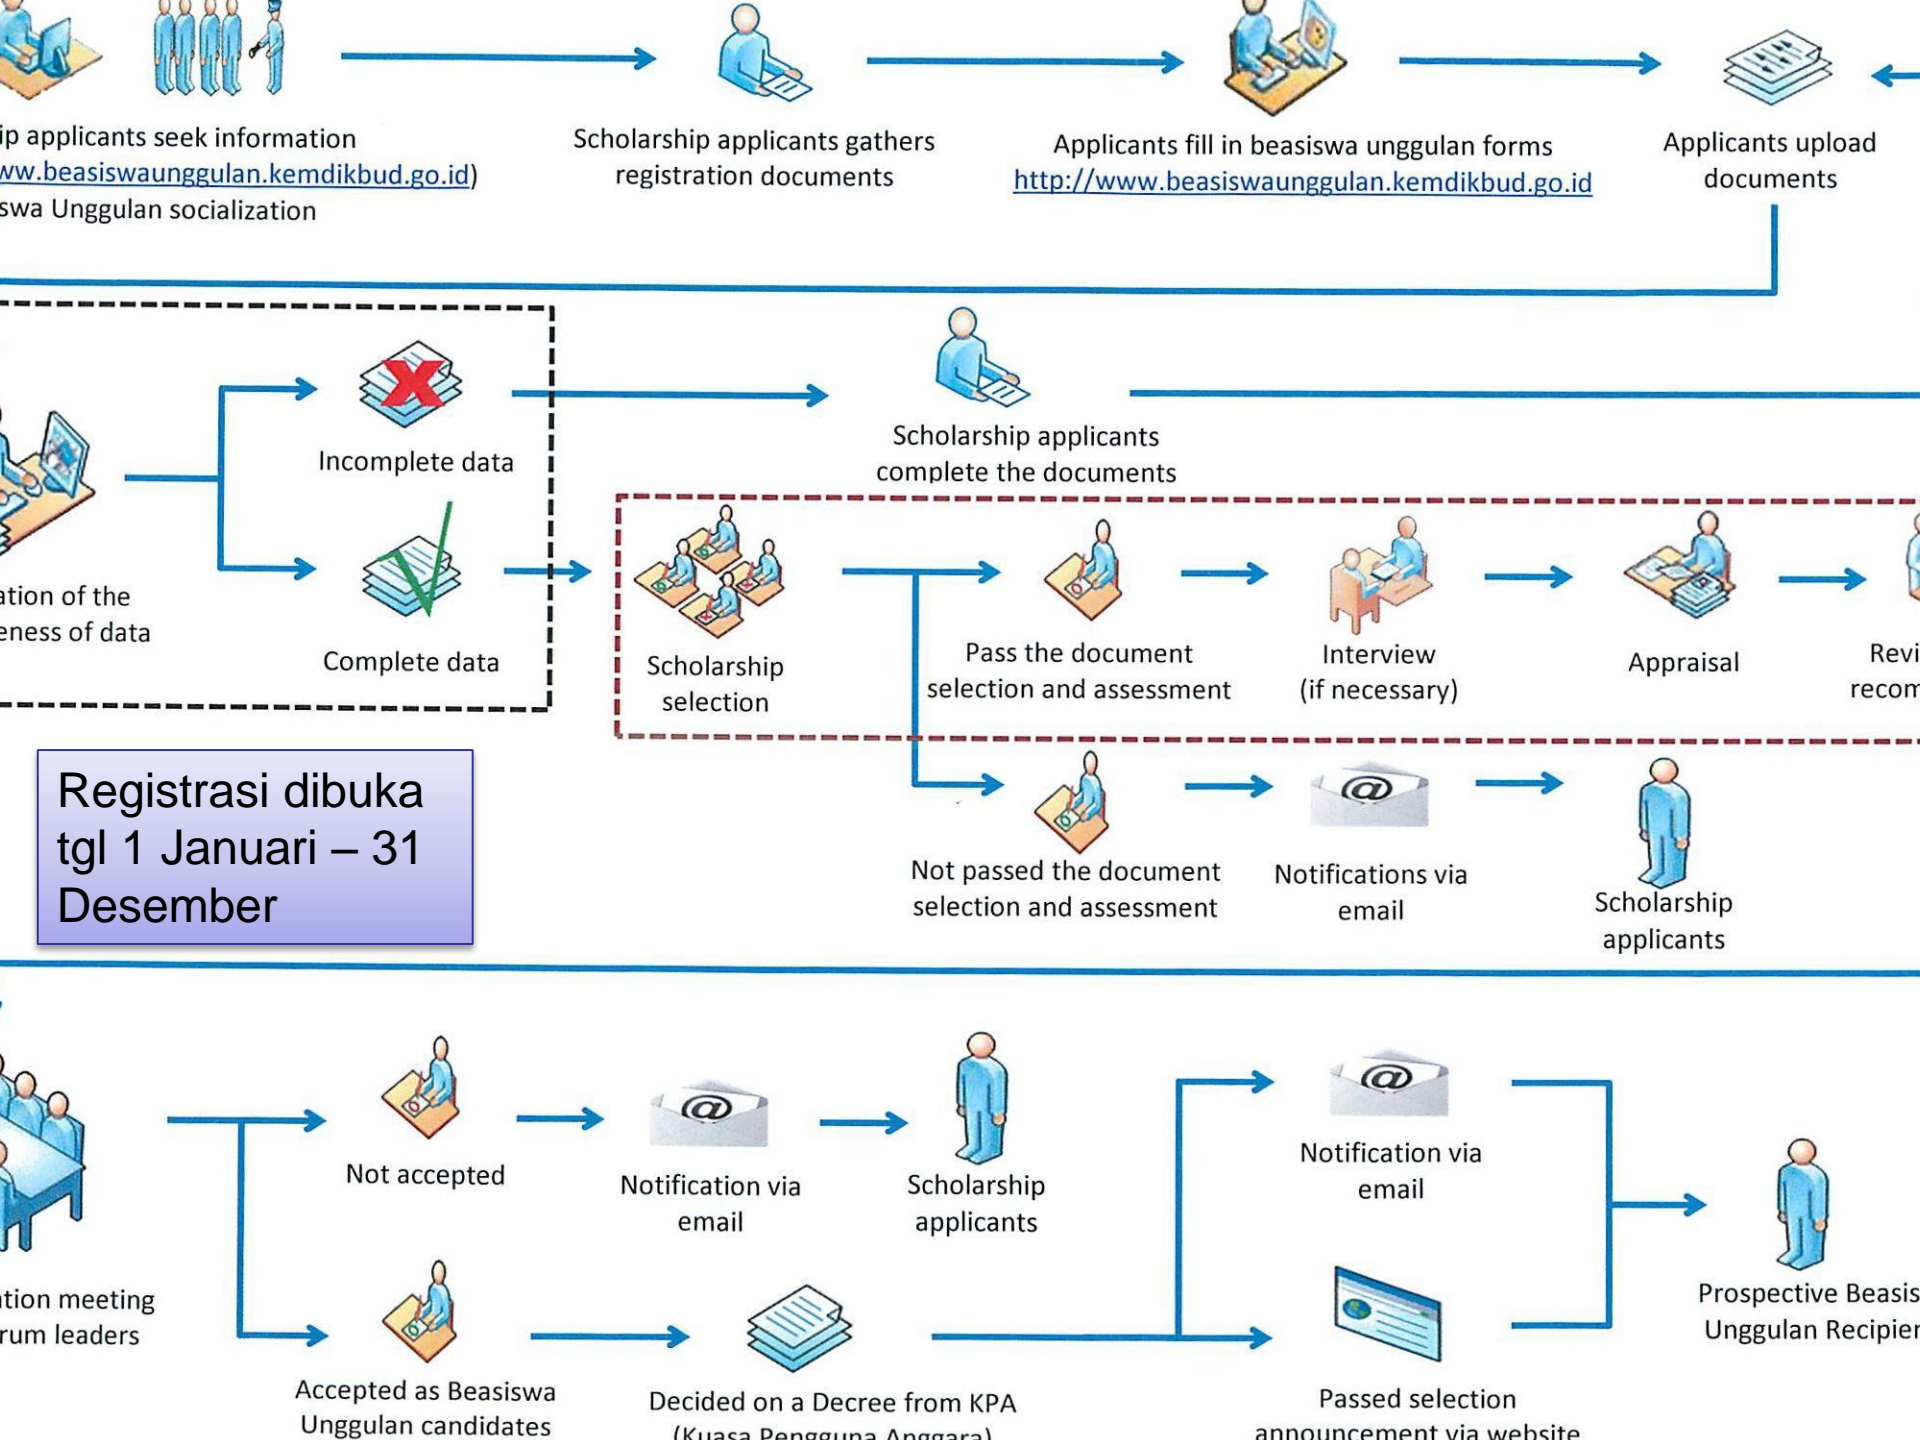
ip applicants seek information
ww.beasiswaunggulan.kemdikbud.go.id)
swa Unggulan socialization

Scholarship applicants gathers registration documents

Applicants fill in beasiswa unggulan forms
http://www.beasiswaunggulan.kemdikbud.go.id

Applicants upload documents

Incomplete data

Complete data

ation of the eness of data

Scholarship applicants complete the documents

Scholarship selection

Pass the document selection and assessment

Interview (if necessary)

Appraisal

Revi recom

Registrasi dibuka tgl 1 Januari – 31 Desember

Not passed the document selection and assessment

Notifications via email

Scholarship applicants

ation meeting rum leaders

Not accepted

Notification via email

Scholarship applicants

Notification via email

Prospective Beasis Unggulan Recipie

Accepted as Beasiswa Unggulan candidates

Decided on a Decree from KPA (Kuasa Pengguna Anggara)

Passed selection announcement via website